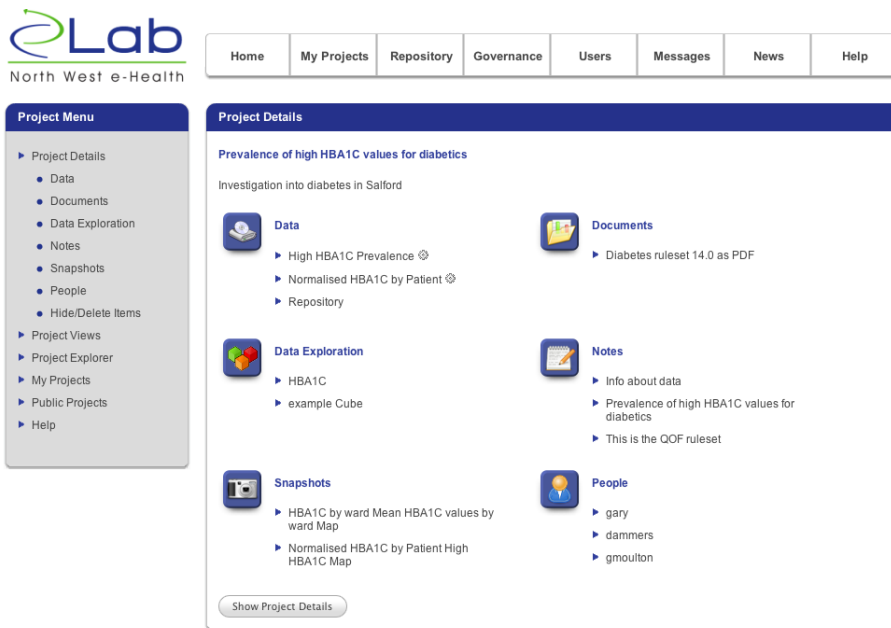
eLab
North West e-Health

| Home | My Projects | Repository | Governance | Users | Messages | News | Help |
|---|---|---|---|---|---|---|---|

Project Menu

- Project Details
  - Data
  - Documents
  - Data Exploration
  - Notes
  - Snapshots
  - People
  - Hide/Delete Items
- Project Views
- Project Explorer
- My Projects
- Public Projects
- Help

Project Details

Prevalence of high HBA1C values for diabetics

Investigation into diabetes in Salford

Data
- High HBA1C Prevalence
- Normalised HBA1C by Patient
- Repository

Documents
- Diabetes ruleset 14.0 as PDF

Data Exploration
- HBA1C
- example Cube

Notes
- Info about data
- Prevalence of high HBA1C values for diabetics
- This is the QOF ruleset

Snapshots
- HBA1C by ward Mean HBA1C values by ward Map
- Normalised HBA1C by Patient High HBA1C Map

People
- gary
- dammers
- gmoulton

Show Project Details